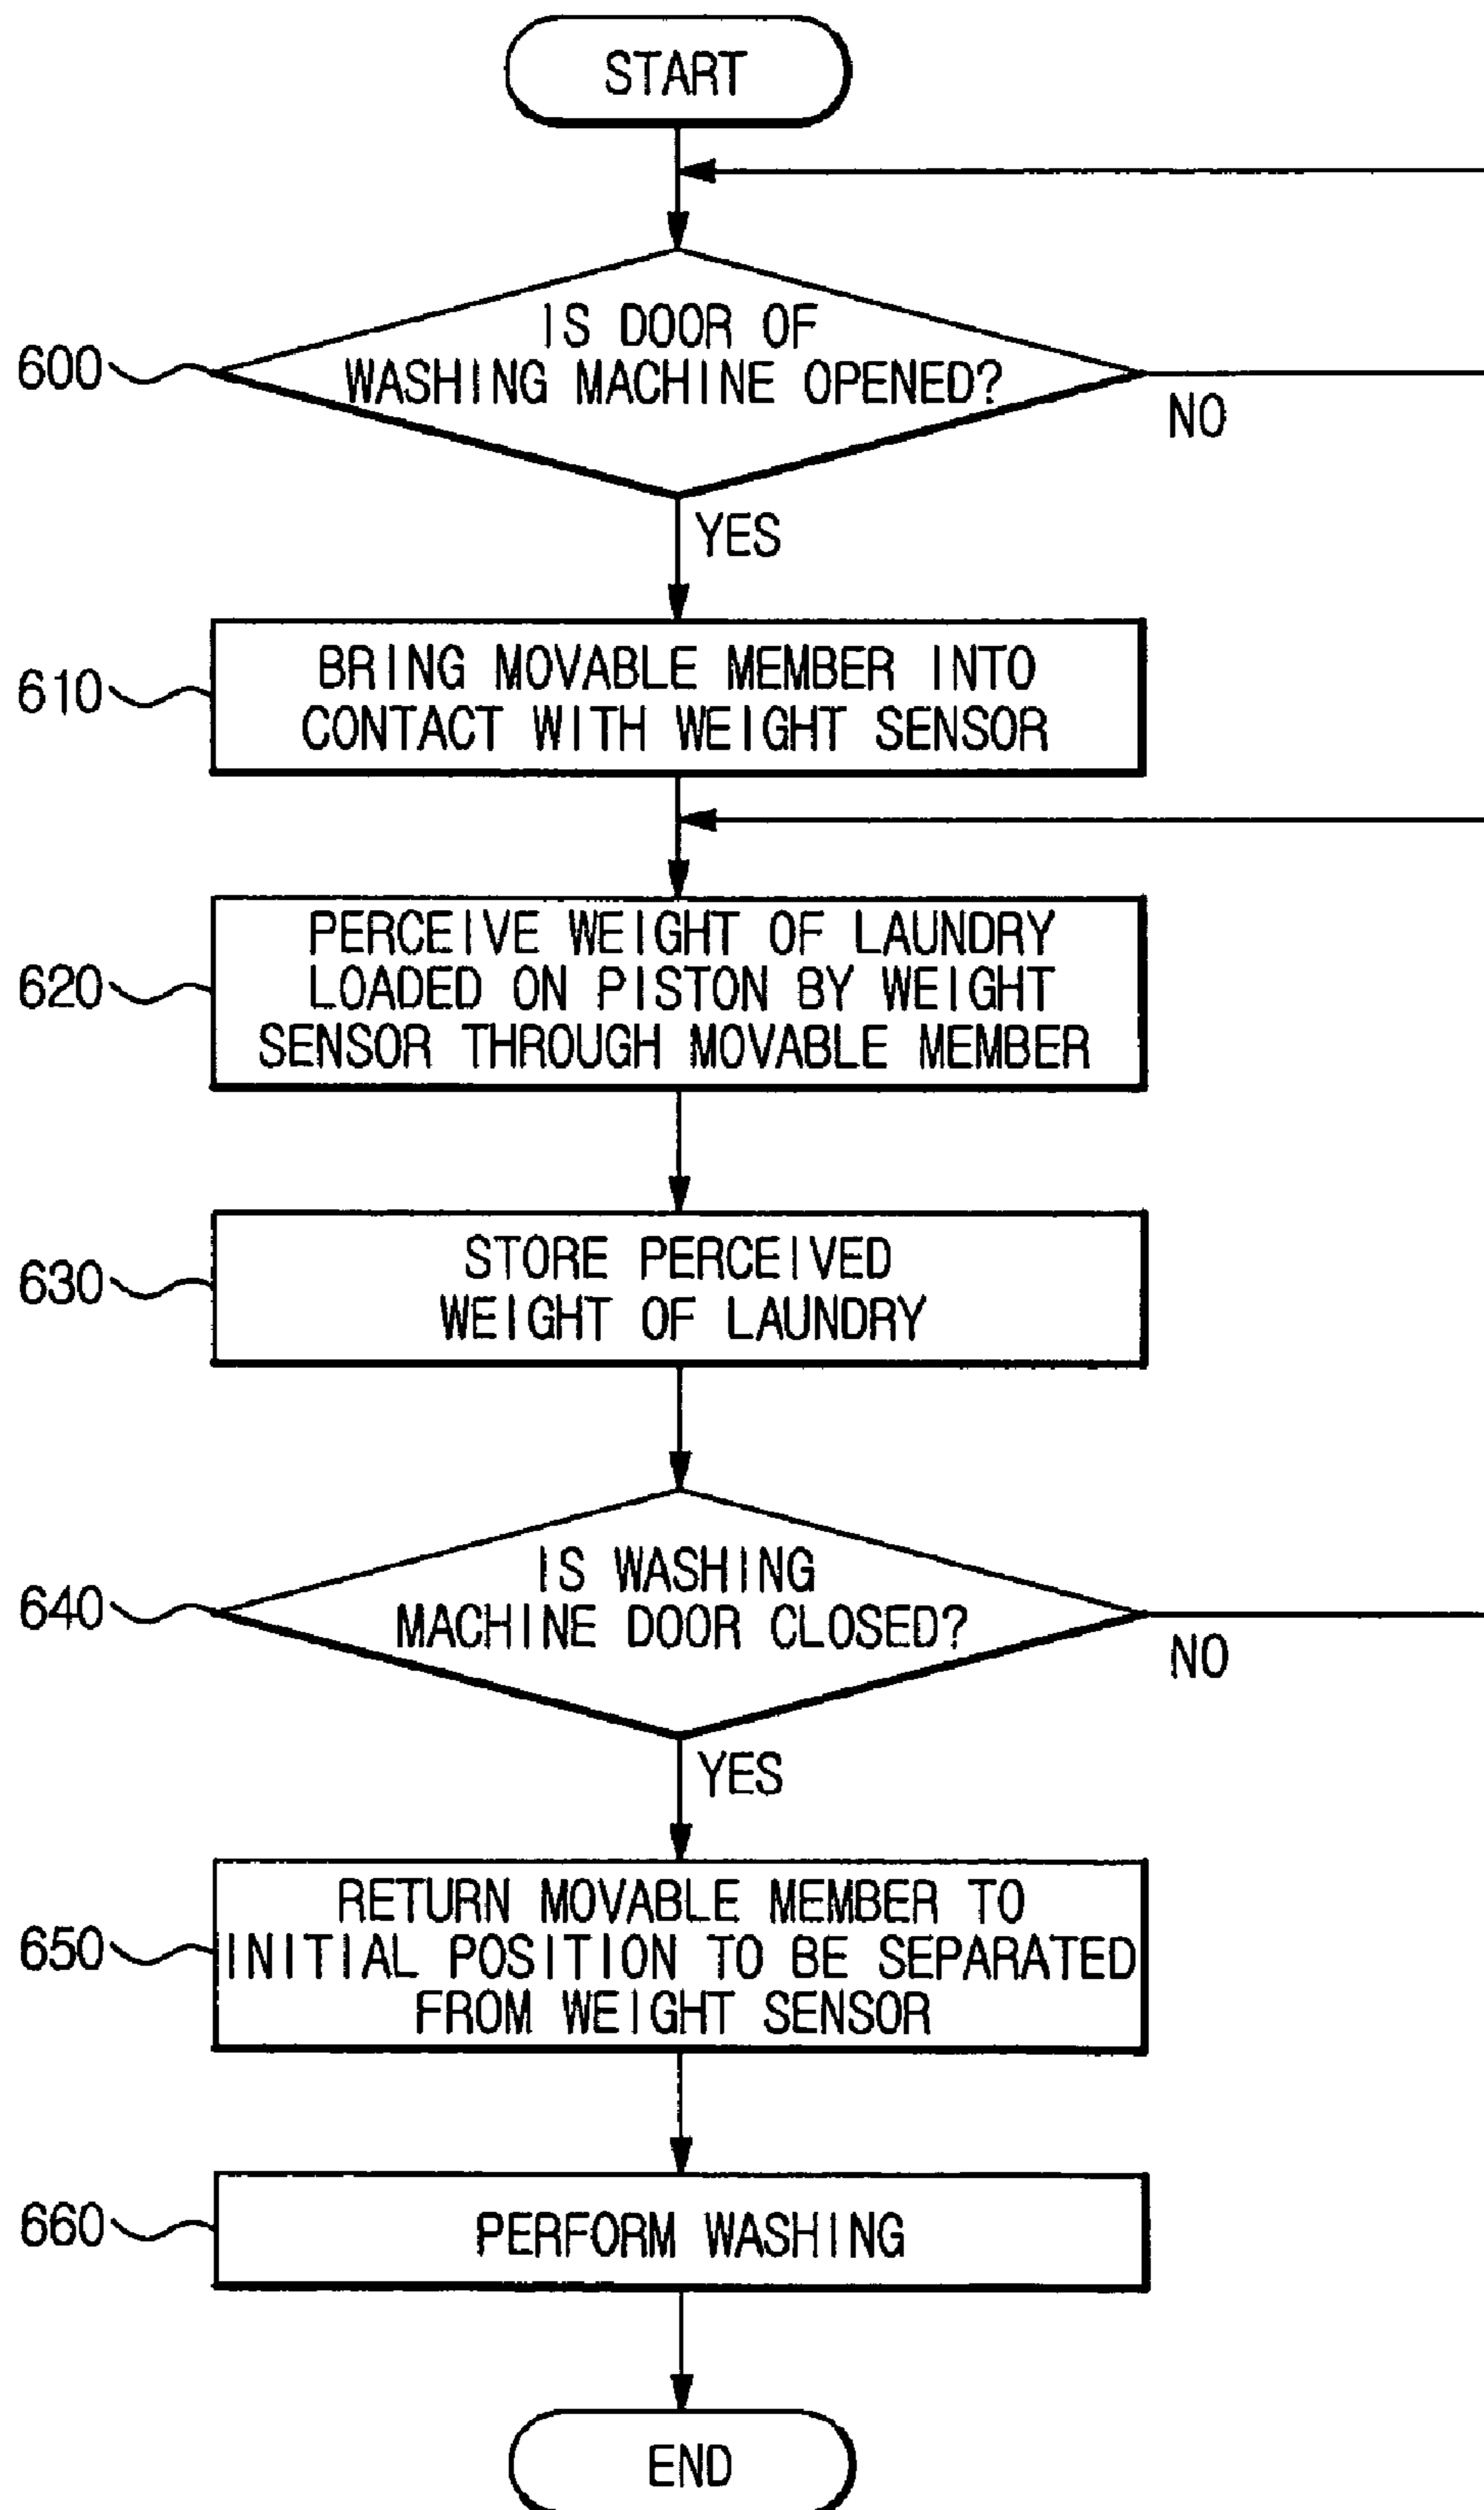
START

600 IS DOOR OF WASHING MACHINE OPENED?

NO

YES

610 BRING MOVABLE MEMBER INTO CONTACT WITH WEIGHT SENSOR

620 PERCEIVE WEIGHT OF LAUNDRY LOADED ON PISTON BY WEIGHT SENSOR THROUGH MOVABLE MEMBER

630 STORE PERCEIVED WEIGHT OF LAUNDRY

640 IS WASHING MACHINE DOOR CLOSED?

NO

YES

650 RETURN MOVABLE MEMBER TO INITIAL POSITION TO BE SEPARATED FROM WEIGHT SENSOR

660 PERFORM WASHING

END